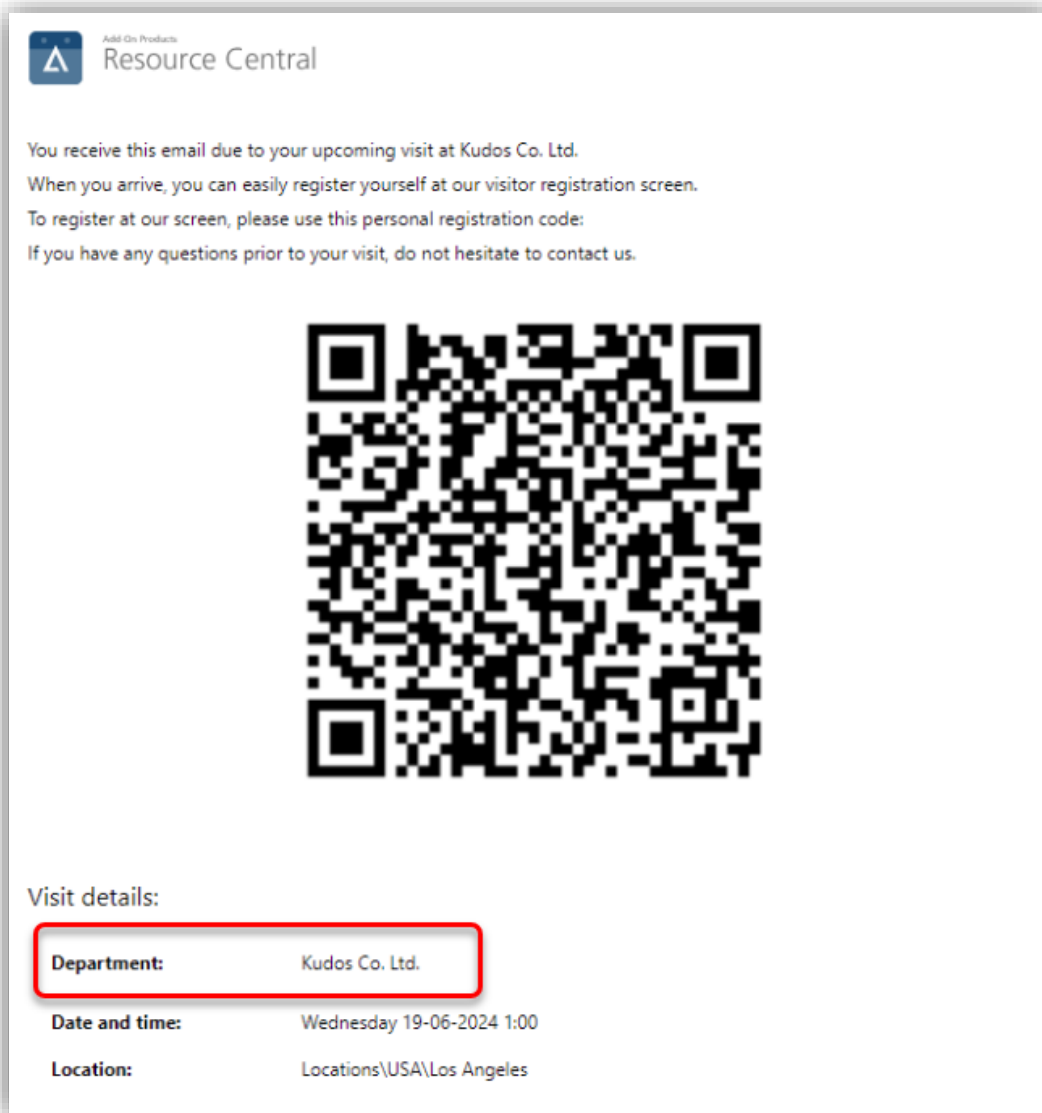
Add-On Products
Resource Central

You receive this email due to your upcoming visit at Kudos Co. Ltd.
When you arrive, you can easily register yourself at our visitor registration screen.
To register at our screen, please use this personal registration code:
If you have any questions prior to your visit, do not hesitate to contact us.

Visit details:

| | |
|---|---|
| **Department:** | Kudos Co. Ltd. |
| **Date and time:** | Wednesday 19-06-2024 1:00 |
| **Location:** | Locations\USA\Los Angeles |